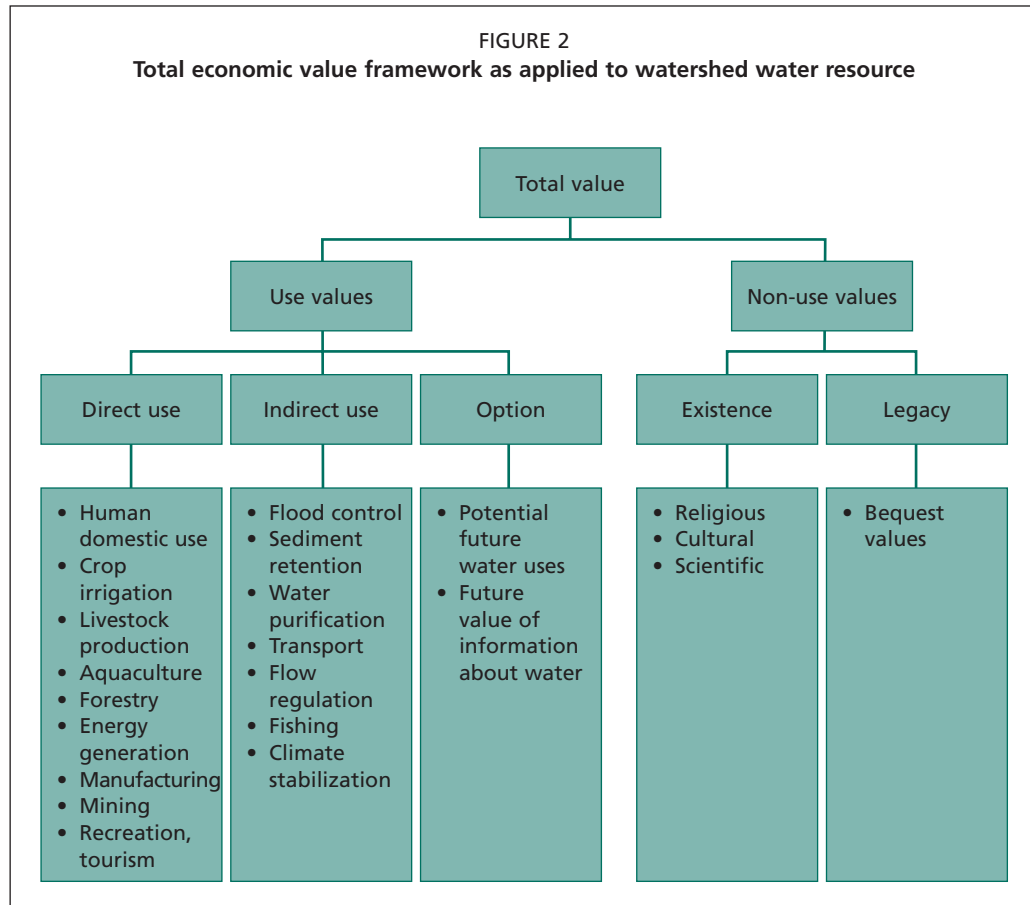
FIGURE 2
**Total economic value framework as applied to watershed water resource**

Total value

Use values

Non-use values

Direct use

Indirect use

Option

Existence

Legacy

• Human domestic use
• Crop irrigation
• Livestock production
• Aquaculture
• Forestry
• Energy generation
• Manufacturing
• Mining
• Recreation, tourism

• Flood control
• Sediment retention
• Water purification
• Transport
• Flow regulation
• Fishing
• Climate stabilization

• Potential future water uses
• Future value of information about water

• Religious
• Cultural
• Scientific

• Bequest values